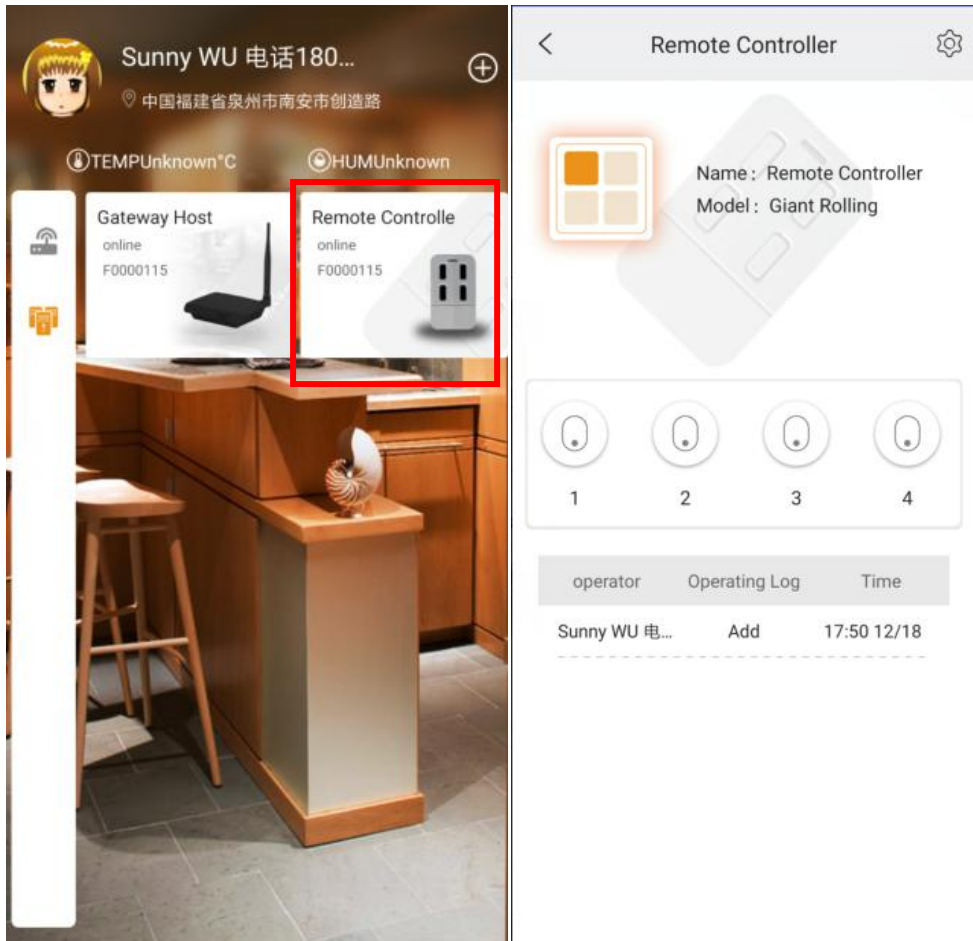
Sunny WU 电话180...

中国福建省泉州市南安市创造路

TEMPUnknown°C

HUMUnknown

Gateway Host
online
F0000115

Remote Controlle
online
F0000115

Remote Controller

Name : Remote Controller
Model : Giant Rolling

1
2
3
4

| operator | Operating Log | Time |
|---|---|---|
| Sunny WU 电... | Add | 17:50 12/18 |